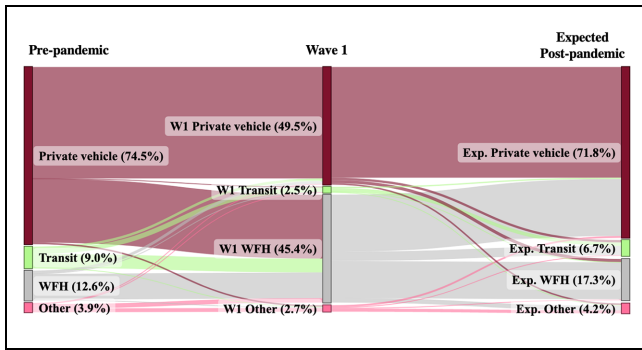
Pre-pandemic

Wave 1

Expected Post-pandemic

Private vehicle (74.5%)

Transit (9.0%)

WFH (12.6%)

Other (3.9%)

W1 Private vehicle (49.5%)

W1 Transit (2.5%)

W1 WFH (45.4%)

W1 Other (2.7%)

Exp. Private vehicle (71.8%)

Exp. Transit (6.7%)

Exp. WFH (17.3%)

Exp. Other (4.2%)